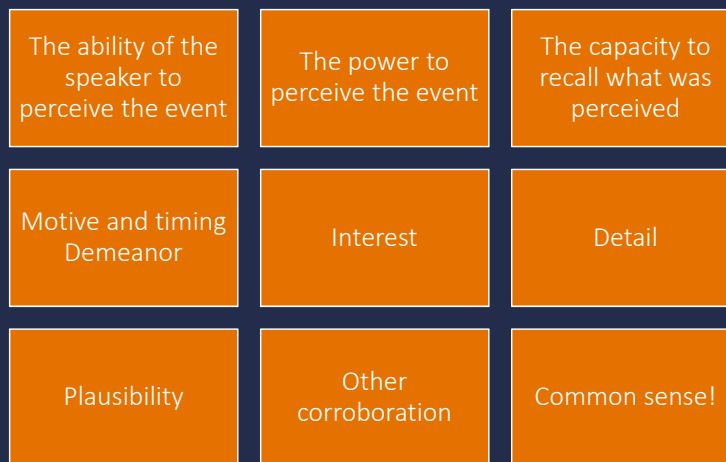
The ability of the speaker to perceive the event

The power to perceive the event

The capacity to recall what was perceived

Motive and timing
Demeanor

Interest

Detail

Plausibility

Other corroboration

Common sense!